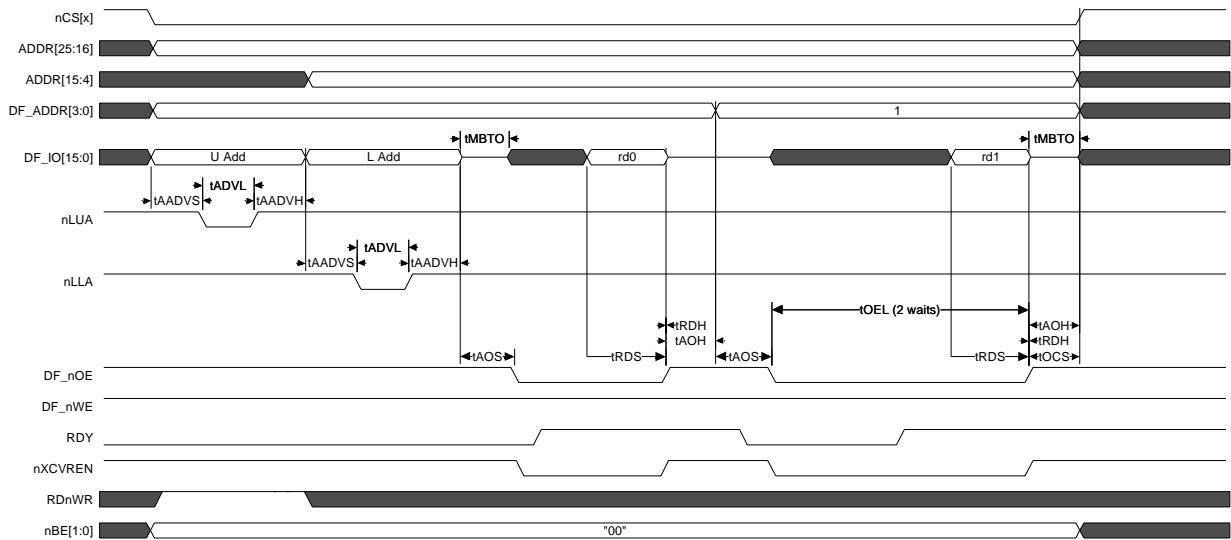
nCS[x]
ADDR[25:16]
ADDR[15:4]
DF_ADDR[3:0]
1
DF_IO[15:0]
U Add
L Add
tMBTO
rd0
rd1
tMBTO
tAADVS
tADVL
tAADVH
nLUA
tAADVS
tADVL
tAADVH
nLLA
tOEL (2 waits)
tRDH
tAOH
tAOH
tRDH
tAOS
tRDS
tAOS
tRDS
tOCS
DF_nOE
DF_nWE
RDY
nXCVREN
RDnWR
nBE[1:0]
"00"